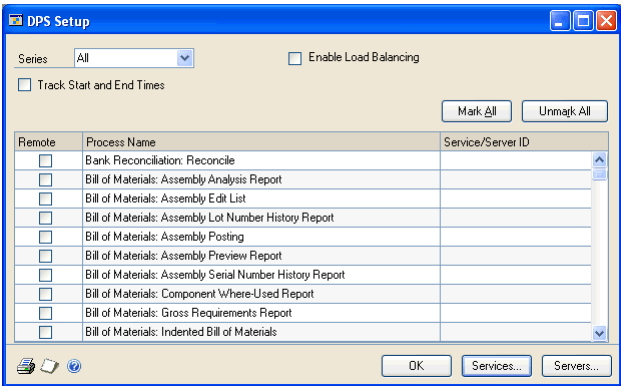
DPS Setup

Series All

Enable Load Balancing

Track Start and End Times

Mark All Unmark All

| Remote | Process Name | Service/Server ID |
|---|---|---|
| | Bank Reconciliation: Reconcile | |
| | Bill of Materials: Assembly Analysis Report | |
| | Bill of Materials: Assembly Edit List | |
| | Bill of Materials: Assembly Lot Number History Report | |
| | Bill of Materials: Assembly Posting | |
| | Bill of Materials: Assembly Preview Report | |
| | Bill of Materials: Assembly Serial Number History Report | |
| | Bill of Materials: Component Where-Used Report | |
| | Bill of Materials: Gross Requirements Report | |
| | Bill of Materials: Indented Bill of Materials | |

OK Services... Servers...